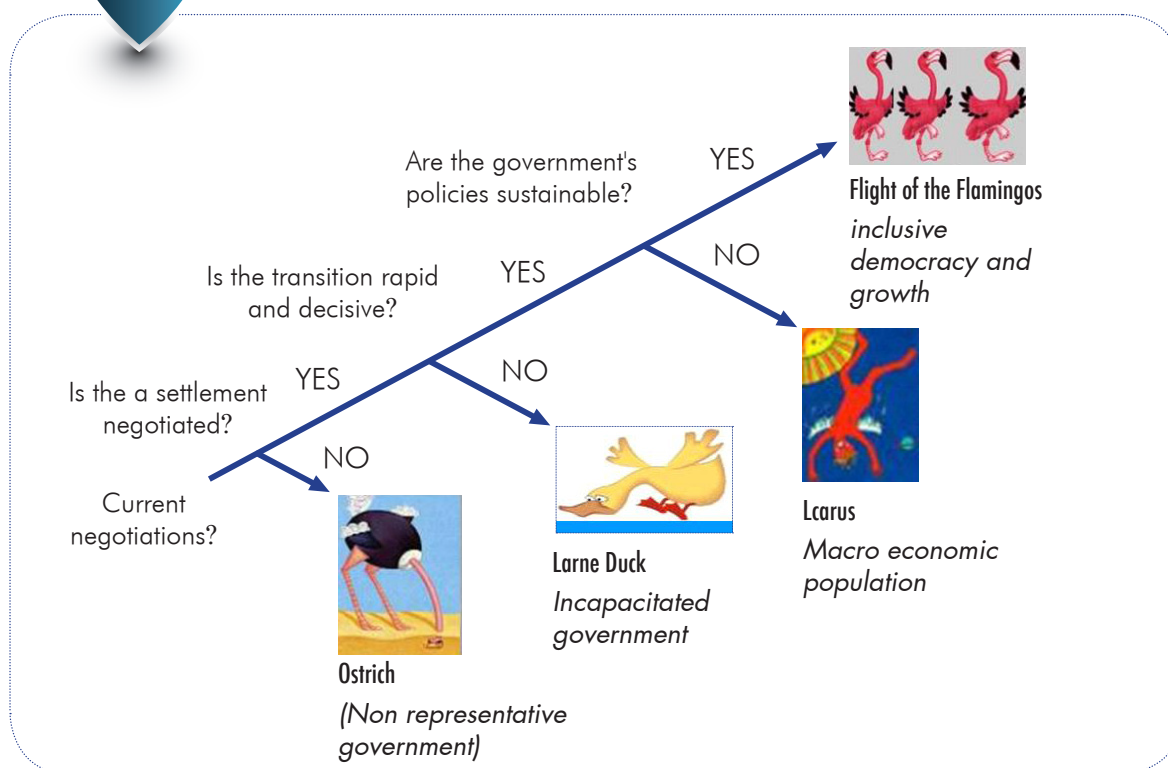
Are the government's policies sustainable?

YES

Flight of the Flamingos
inclusive democracy and growth

NO

Is the transition rapid and decisive?

YES

Lcarus
Macro economic population

Is the a settlement negotiated?

YES

NO

Larne Duck
Incapacitated government

NO

Current negotiations?

Ostrich
(Non representative government)